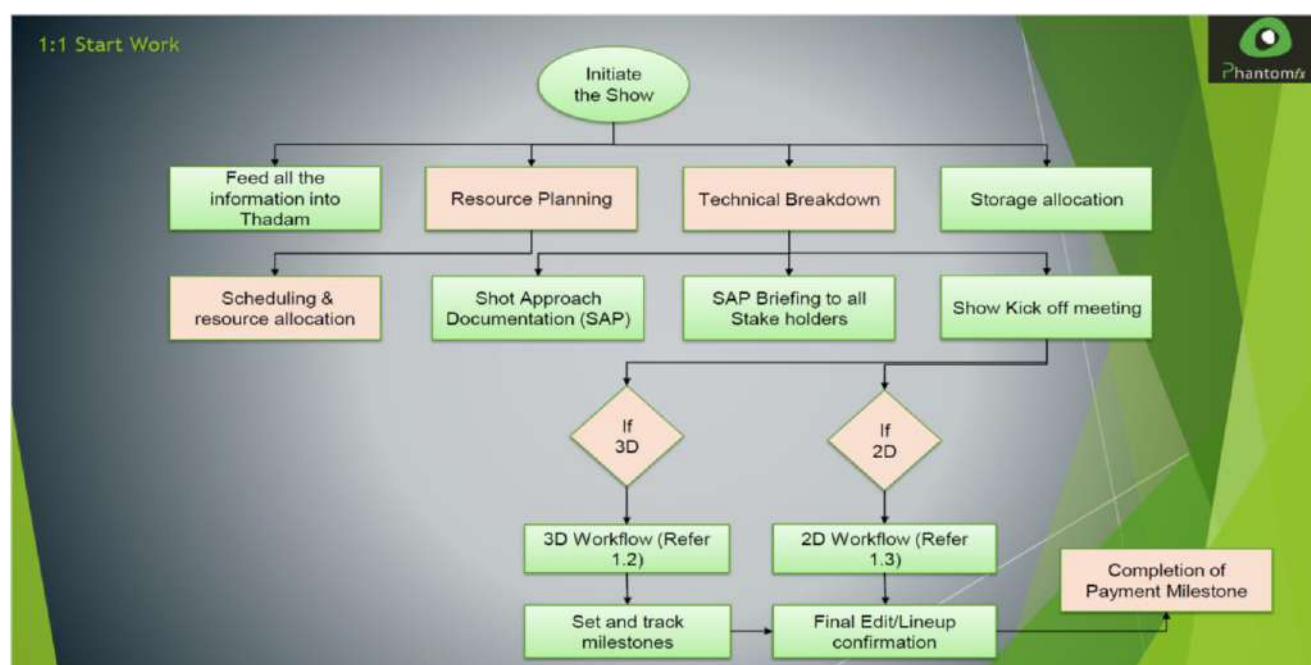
1:1 Start Work

Phantomfx

Initiate the Show

Feed all the information into Thadam

Resource Planning

Technical Breakdown

Storage allocation

Scheduling & resource allocation

Shot Approach Documentation (SAP)

SAP Briefing to all Stake holders

Show Kick off meeting

If 3D

If 2D

3D Workflow (Refer 1.2)

2D Workflow (Refer 1.3)

Completion of Payment Milestone

Set and track milestones

Final Edit/Lineup confirmation